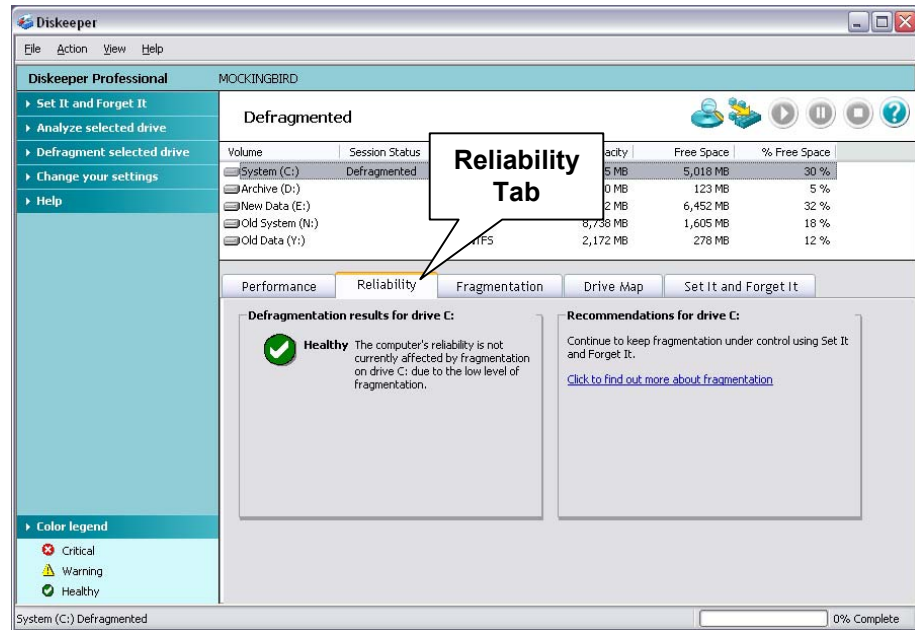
Diskeeper

File Action View Help

Diskeeper Professional

MOCKINGBIRD

Set It and Forget It
Analyze selected drive
Defragment selected drive
Change your settings
Help

Defragmented

Reliability Tab

| Volume | Session Status | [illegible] | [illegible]acity | Free Space | % Free Space |
|---|---|---|---|---|---|
| System (C:) | Defragmented | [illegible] | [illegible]5 MB | 5,018 MB | 30 % |
| Archive (D:) | | | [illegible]0 MB | 123 MB | 5 % |
| New Data (E:) | | | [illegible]2 MB | 6,452 MB | 32 % |
| Old System (N:) | | | 8,738 MB | 1,605 MB | 18 % |
| Old Data (Y:) | | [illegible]TFS | 2,172 MB | 278 MB | 12 % |

Performance | Reliability | Fragmentation | Drive Map | Set It and Forget It

Defragmentation results for drive C:

Healthy The computer's reliability is not currently affected by fragmentation on drive C: due to the low level of fragmentation.

Recommendations for drive C:

Continue to keep fragmentation under control using Set It and Forget It.

Click to find out more about fragmentation

Color legend
Critical
Warning
Healthy

System (C:) Defragmented

0% Complete